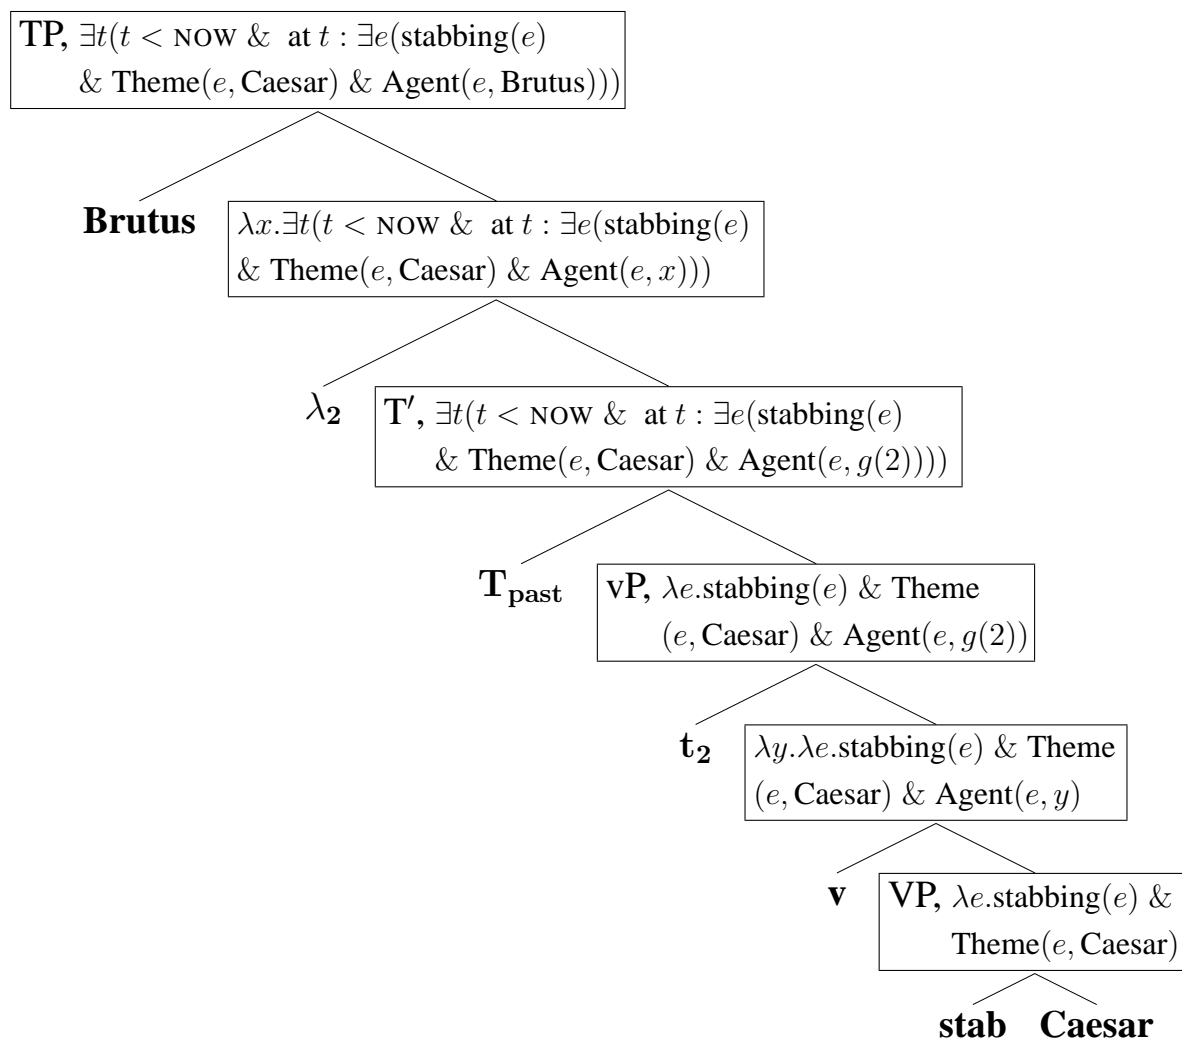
TP, $\exists t(t < \text{NOW}$ & at $t : \exists e(\text{stabbing}(e)$ & $\text{Theme}(e, \text{Caesar})$ & $\text{Agent}(e, \text{Brutus})))$

Brutus

$\lambda x.\exists t(t < \text{NOW}$ & at $t : \exists e(\text{stabbing}(e)$ & $\text{Theme}(e, \text{Caesar})$ & $\text{Agent}(e, x)))$

$\lambda_2$

T′, $\exists t(t < \text{NOW}$ & at $t : \exists e(\text{stabbing}(e)$ & $\text{Theme}(e, \text{Caesar})$ & $\text{Agent}(e, g(2))))$

$T_{past}$

vP, $\lambda e.\text{stabbing}(e)$ & Theme $(e, \text{Caesar})$ & $\text{Agent}(e, g(2))$

$t_2$

$\lambda y.\lambda e.\text{stabbing}(e)$ & Theme $(e, \text{Caesar})$ & $\text{Agent}(e, y)$

v

VP, $\lambda e.\text{stabbing}(e)$ & $\text{Theme}(e, \text{Caesar})$

stab Caesar